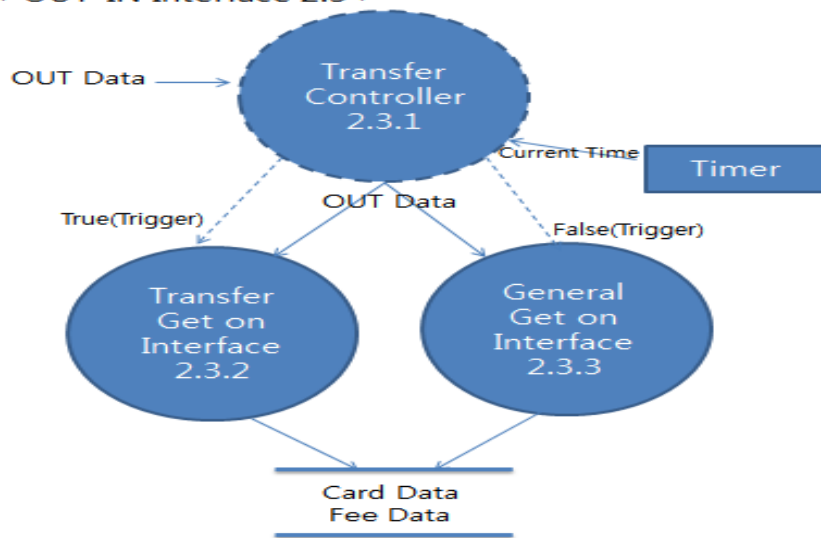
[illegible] OUT IN Interface 2.3 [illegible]

OUT Data

Transfer Controller 2.3.1

Current Time

Timer

True(Trigger)

OUT Data

False(Trigger)

Transfer Get on Interface 2.3.2

General Get on Interface 2.3.3

Card Data
Fee Data